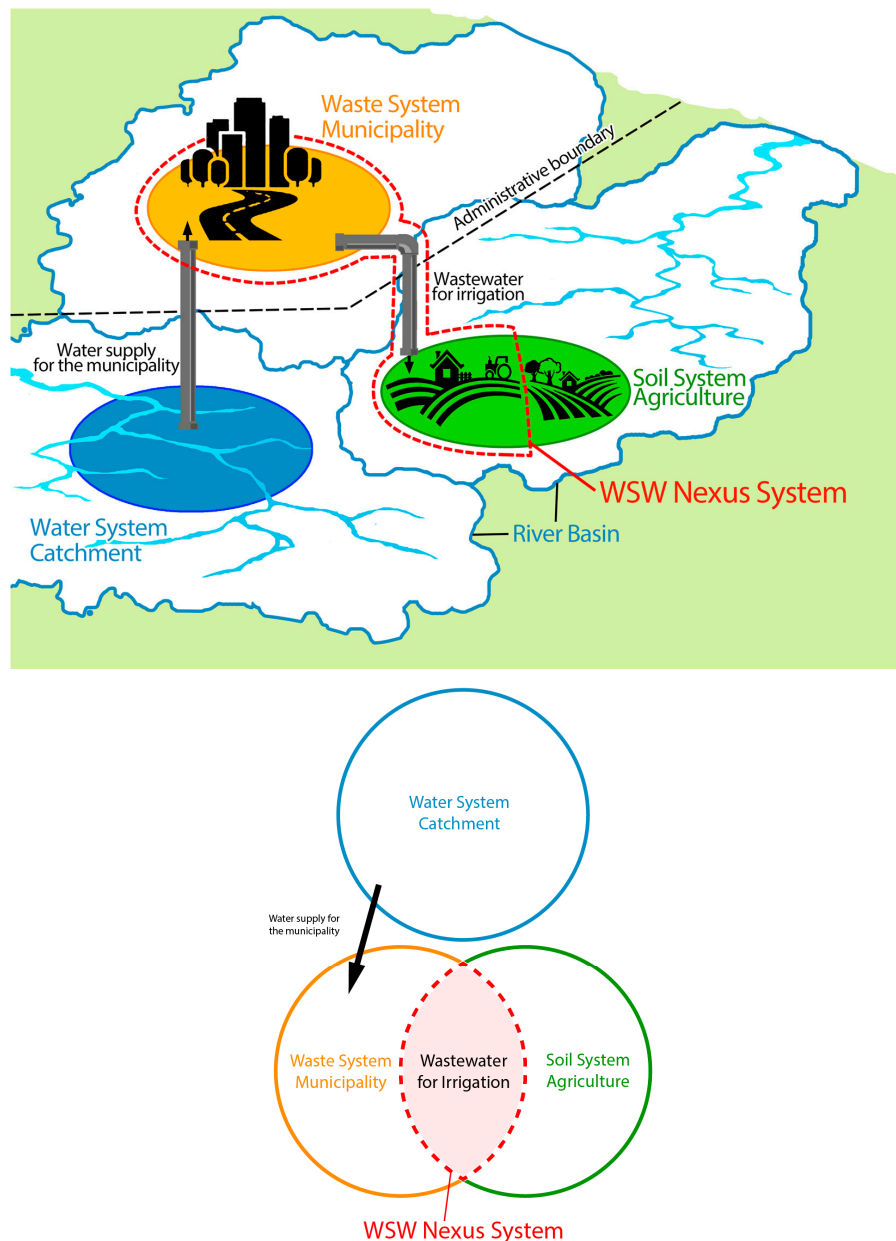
Waste System Municipality

Administrative boundary

Wastewater for irrigation

Water supply for the municipality

Soil System Agriculture

WSW Nexus System

Water System Catchment

River Basin

Water System Catchment

Water supply for the municipality

Waste System Municipality

Wastewater for Irrigation

Soil System Agriculture

WSW Nexus System